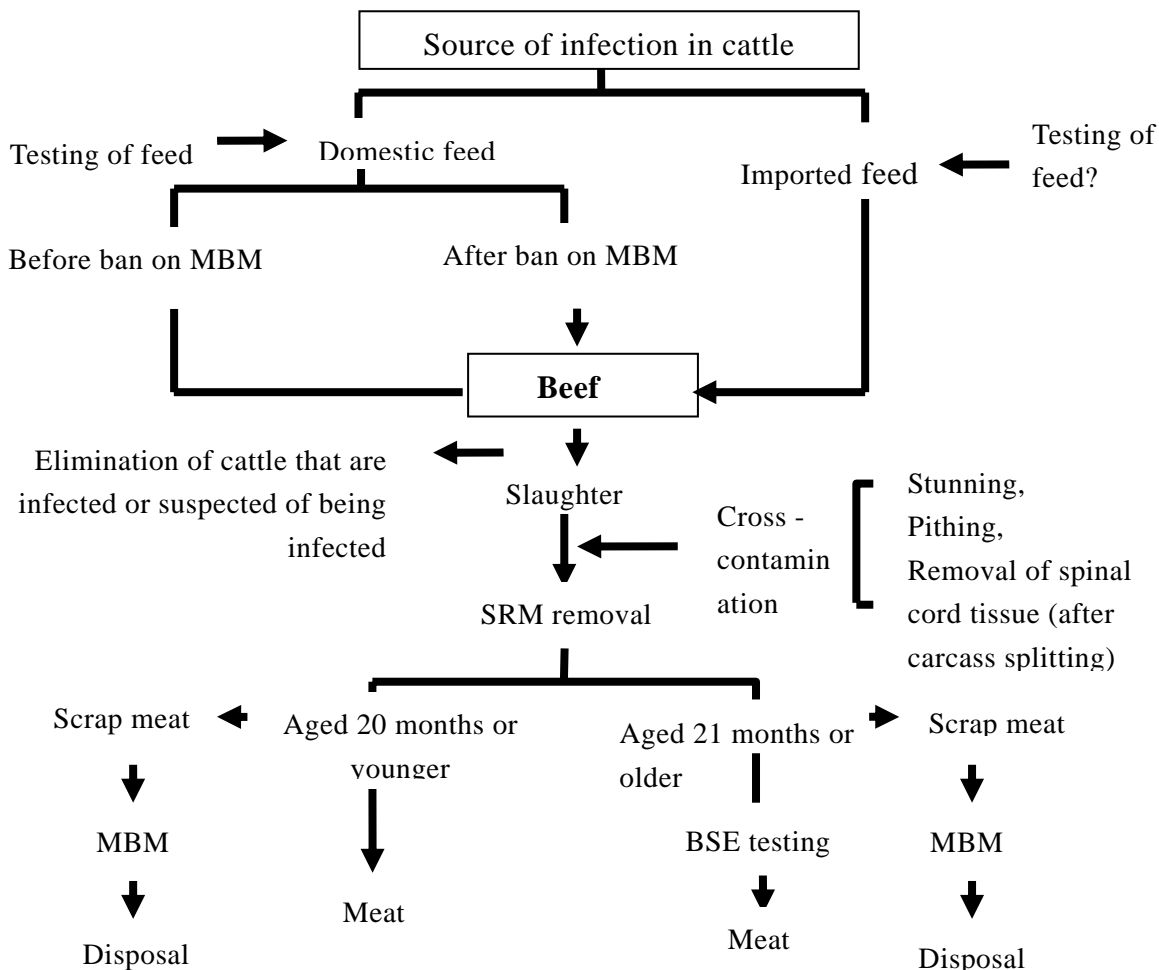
Source of infection in cattle

Testing of feed

Domestic feed

Imported feed

Testing of feed?

Before ban on MBM

After ban on MBM

**Beef**

Elimination of cattle that are infected or suspected of being infected

Slaughter

Cross - contamination

Stunning, Pithing, Removal of spinal cord tissue (after carcass splitting)

SRM removal

Scrap meat

Aged 20 months or younger

Aged 21 months or older

Scrap meat

MBM

Meat

BSE testing

MBM

Disposal

Meat

Disposal